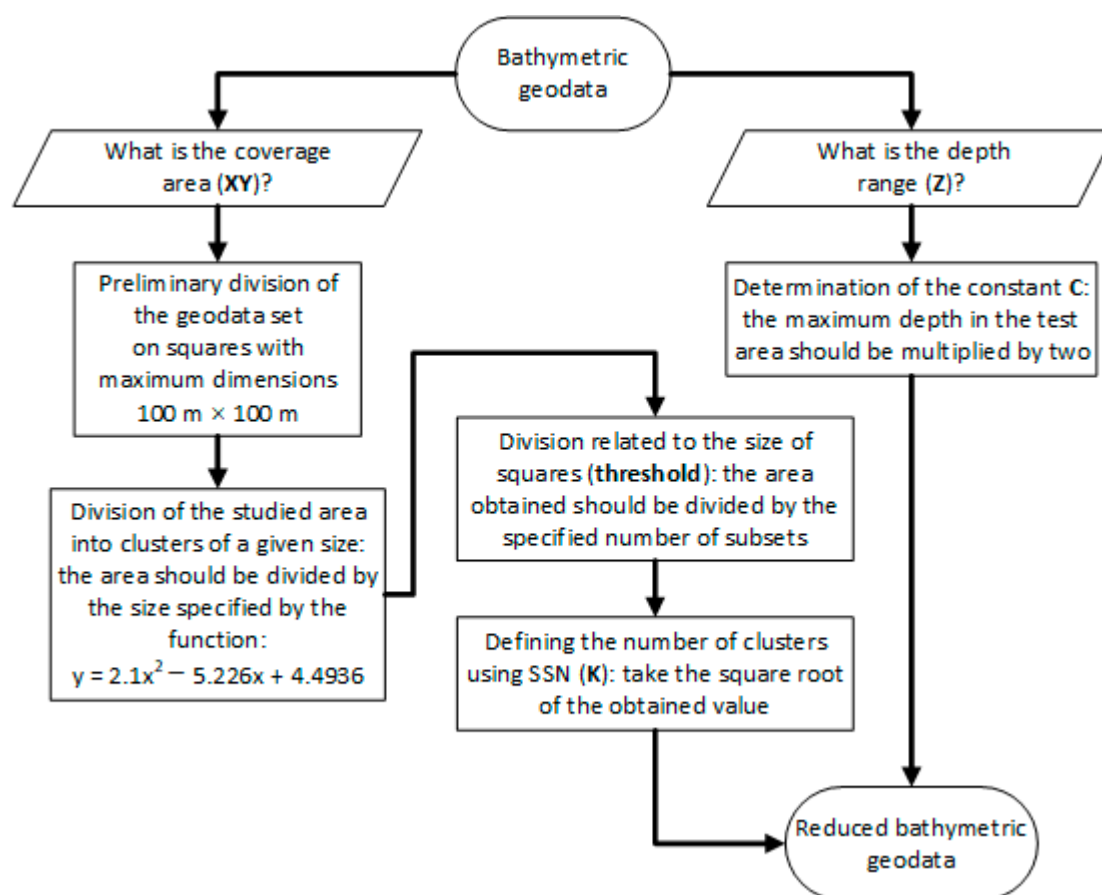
Bathymetric geodata

What is the coverage area (**XY**)?

What is the depth range (**Z**)?

Preliminary division of the geodata set on squares with maximum dimensions 100 m × 100 m

Determination of the constant **C**: the maximum depth in the test area should be multiplied by two

Division related to the size of squares (**threshold**): the area obtained should be divided by the specified number of subsets

Division of the studied area into clusters of a given size: the area should be divided by the size specified by the function: $y = 2.1x^2 - 5.226x + 4.4936$

Defining the number of clusters using SSN (**K**): take the square root of the obtained value

Reduced bathymetric geodata